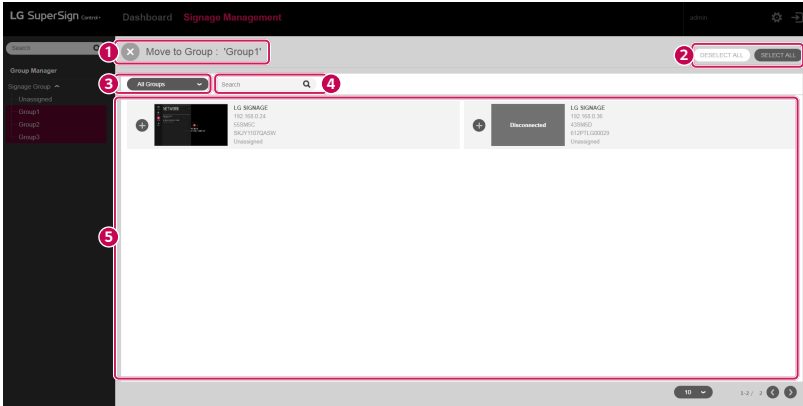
LG SuperSign Control+ Dashboard Signage Management admin

Search

Group Manager

Signage Group

Unassigned

Group1

Group2

Group3

1 Move to Group : 'Group1'

2 DESELECT ALL SELECT ALL

3 All Groups

Search 4

5

NETWORK

LG SIGNAGE
192.168.0.24
55SM5C
5KJY1107QASW
Unassigned

Disconnected

LG SIGNAGE
192.168.0.36
43SM5D
612PTLG00029
Unassigned

10

1-2 / 2